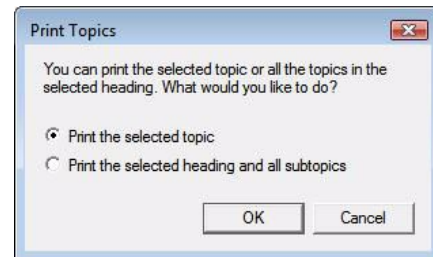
Print Topics

You can print the selected topic or all the topics in the selected heading. What would you like to do?

Print the selected topic

Print the selected heading and all subtopics

OK

Cancel